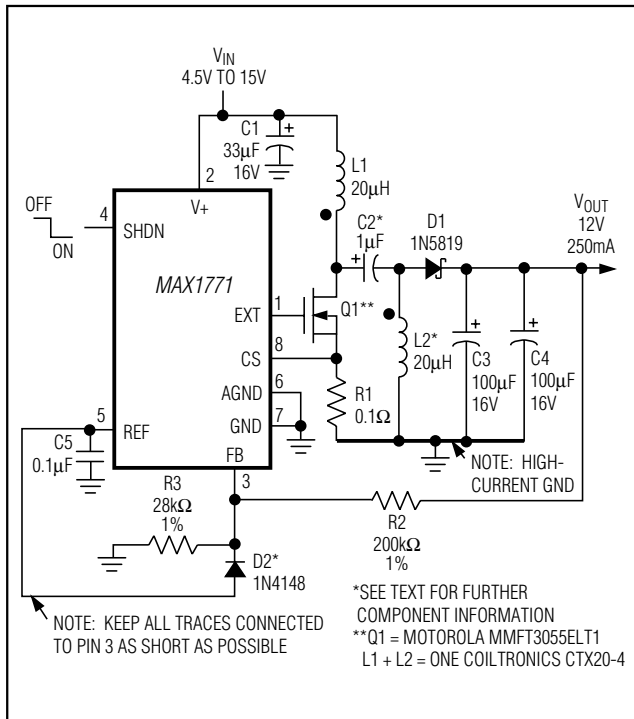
$V_{IN}$
4.5V TO 15V

C1
33μF
16V

2
V+

L1
20μH

OFF
ON

4
SHDN

MAX1771

C2*
1μF

D1
1N5819

$V_{OUT}$
12V
250mA

1
EXT

Q1**

8
CS

L2*
20μH

C3
100μF
16V

C4
100μF
16V

6
AGND

7
GND

R1
0.1Ω

5
REF

C5
0.1μF

FB

3

NOTE: HIGH-CURRENT GND

R3
28kΩ
1%

R2
200kΩ
1%

D2*
1N4148

NOTE: KEEP ALL TRACES CONNECTED TO PIN 3 AS SHORT AS POSSIBLE

*SEE TEXT FOR FURTHER COMPONENT INFORMATION
**Q1 = MOTOROLA MMFT3055ELT1
L1 + L2 = ONE COILTRONICS CTX20-4